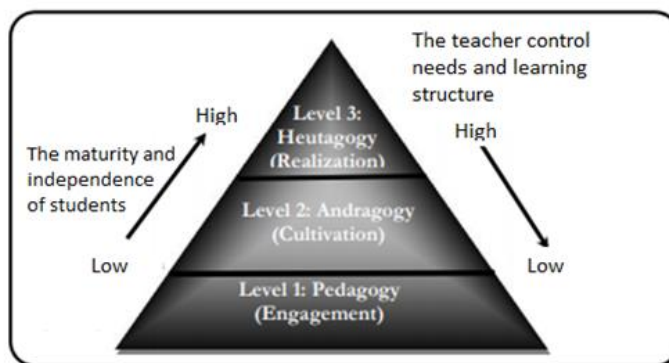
The teacher control needs and learning structure

High

The maturity and independence of students

Low

Level 3: Heutagogy (Realization)

Level 2: Andragogy (Cultivation)

Level 1: Pedagogy (Engagement)

High

Low